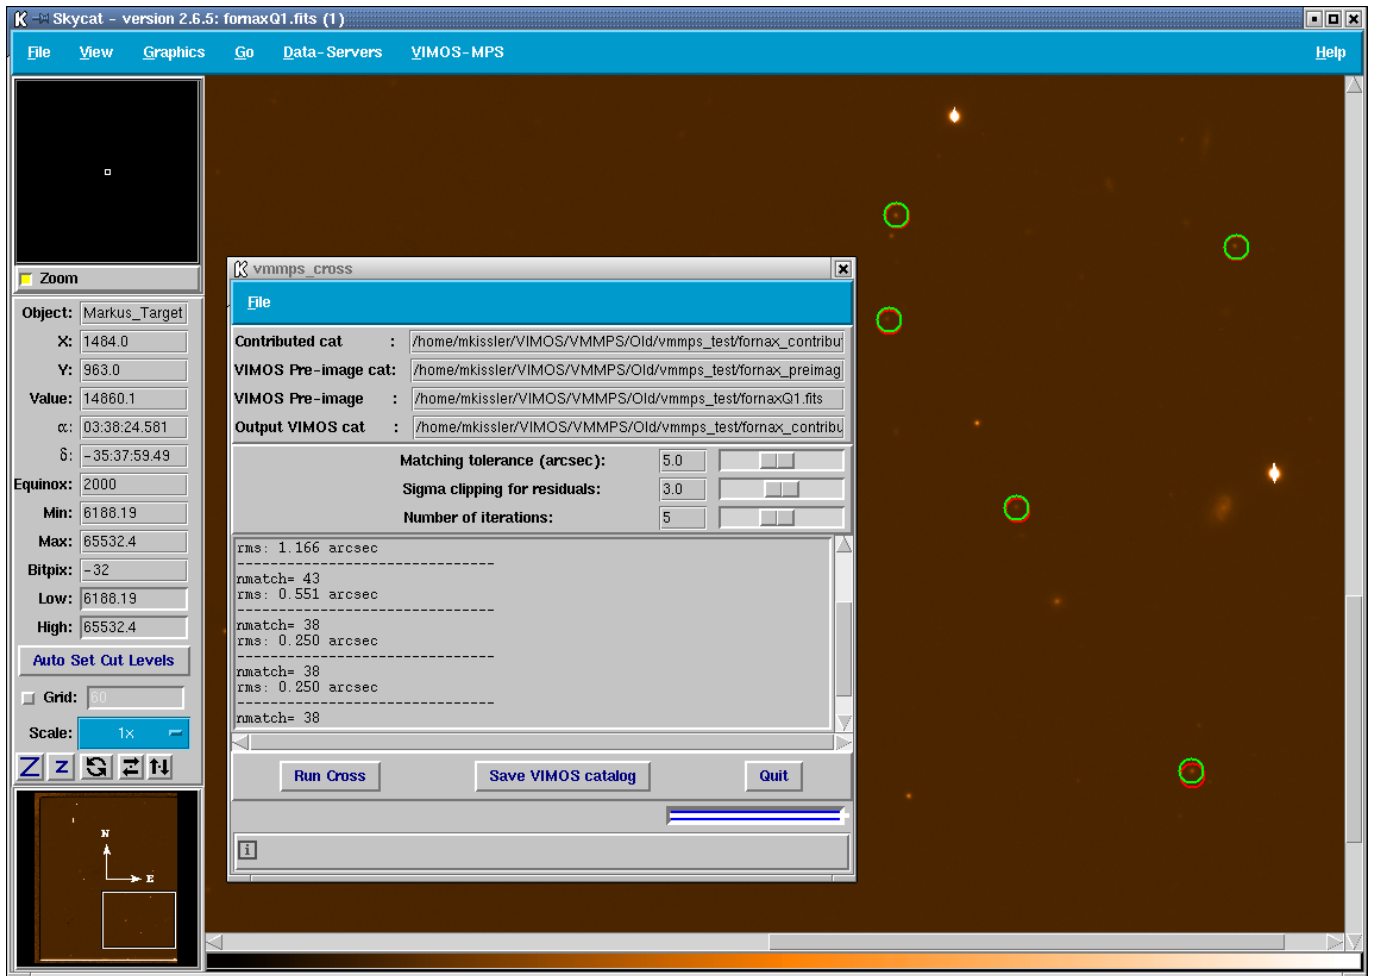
Skycat - version 2.6.5: fornaxQ1.fits (1)

File View Graphics Go Data-Servers VIMOS-MPS Help

Zoom

Object: Markus_Target
X: 1484.0
Y: 963.0
Value: 14860.1
α: 03:38:24.581
δ: -35:37:59.49
Equinox: 2000
Min: 6188.19
Max: 65532.4
Bitpix: -32
Low: 6188.19
High: 65532.4

Auto Set Cut Levels

Grid: 60

Scale: 1x

N
E

vmmps_cross

File

| | |
|---|---|
| Contributed cat : | /home/mkissler/VIMOS/VMMPS/Old/vmmps_test/fornax_contribu |
| VIMOS Pre-image cat: | /home/mkissler/VIMOS/VMMPS/Old/vmmps_test/fornax_preimag |
| VIMOS Pre-image : | /home/mkissler/VIMOS/VMMPS/Old/vmmps_test/fornaxQ1.fits |
| Output VIMOS cat : | /home/mkissler/VIMOS/VMMPS/Old/vmmps_test/fornax_contribu |

Matching tolerance (arcsec): 5.0
Sigma clipping for residuals: 3.0
Number of iterations: 5

rms: 1.166 arcsec
--------------------------------
nmatch= 43
rms: 0.551 arcsec
--------------------------------
nmatch= 38
rms: 0.250 arcsec
--------------------------------
nmatch= 38
rms: 0.250 arcsec
--------------------------------
nmatch= 38

Run Cross Save VIMOS catalog Quit

i